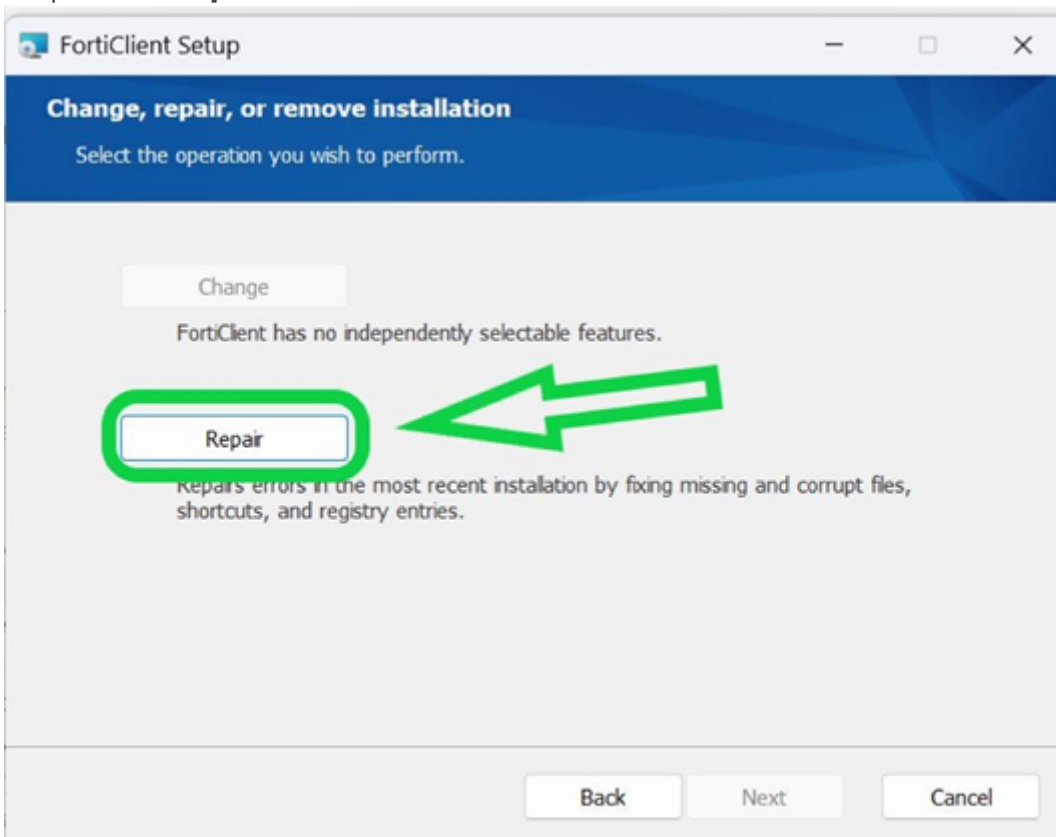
FortiClient Setup

Change, repair, or remove installation

Select the operation you wish to perform.

Change

FortiClient has no independently selectable features.

Repair

Repairs errors in the most recent installation by fixing missing and corrupt files, shortcuts, and registry entries.

Back

Next

Cancel